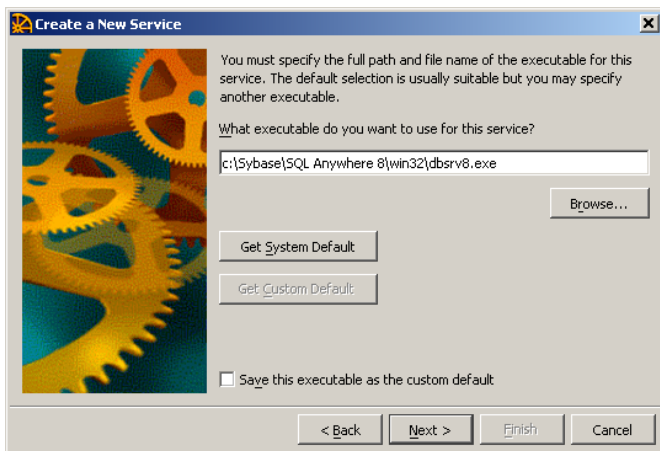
Create a New Service

You must specify the full path and file name of the executable for this service. The default selection is usually suitable but you may specify another executable.

What executable do you want to use for this service?

c:\Sybase\SQL Anywhere 8\win32\dbsrv8.exe

Browse...

Get System Default

Get Custom Default

Save this executable as the custom default

< Back

Next >

Finish

Cancel